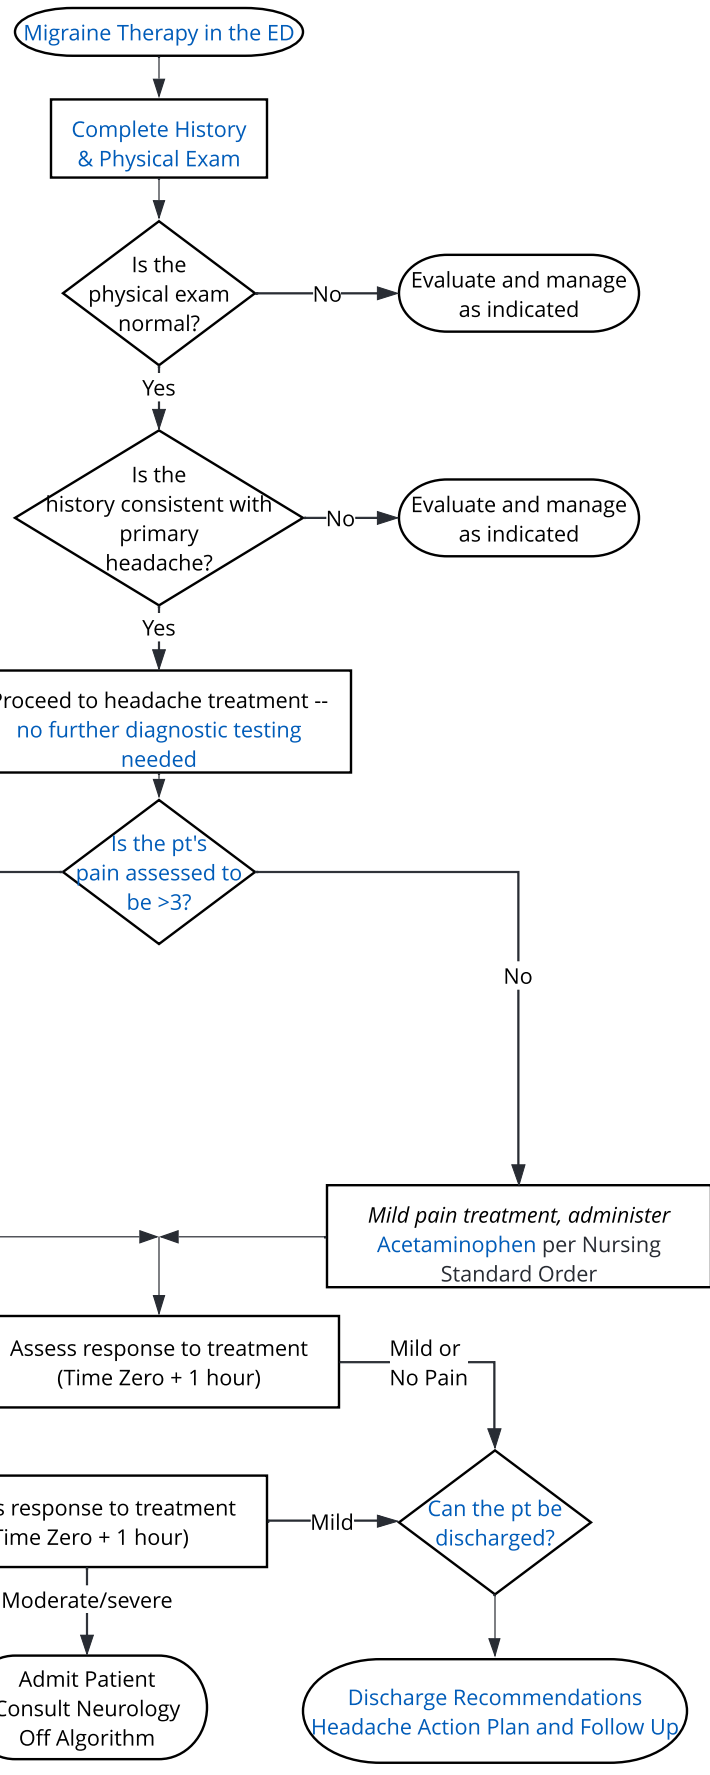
Migraine Therapy in the ED

Complete History & Physical Exam

Is the physical exam normal?

No

Evaluate and manage as indicated

Yes

Is the history consistent with primary headache?

No

Evaluate and manage as indicated

Yes

roceed to headache treatment -- no further diagnostic testing needed

Is the pt's pain assessed to be >3?

No

Mild pain treatment, administer Acetaminophen per Nursing Standard Order

Assess response to treatment (Time Zero + 1 hour)

Mild or No Pain

s response to treatment ime Zero + 1 hour)

Mild

Can the pt be discharged?

Moderate/severe

Admit Patient onsult Neurology Off Algorithm

Discharge Recommendations Headache Action Plan and Follow Up